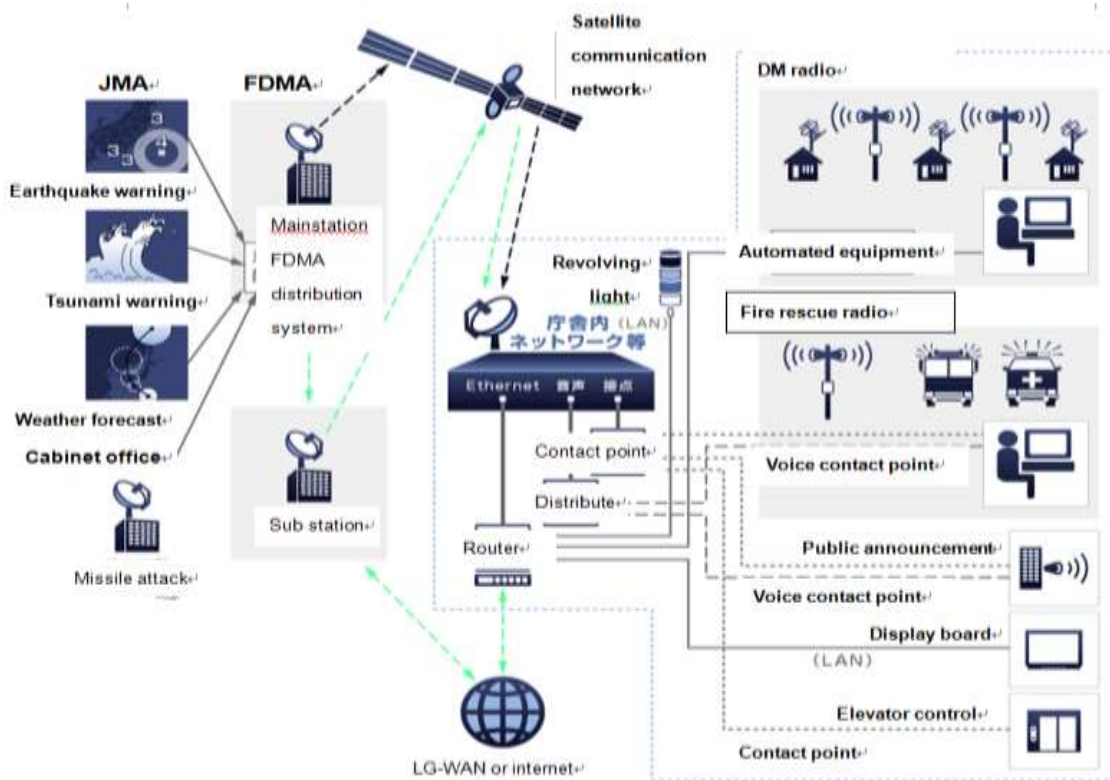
JMA
FDMA
Satellite communication network
DM radio
Earthquake warning
Mainstation FDMA distribution system
Tsunami warning
Weather forecast
Cabinet office
Missile attack
Sub station
Revolving light
庁舎内 (LAN) ネットワーク等
Ethernet 音声 接点
Automated equipment
Fire rescue radio
Contact point
Distribute
Voice contact point
Router
Public announcement
Voice contact point
Display board
(LAN)
Elevator control
Contact point
LG-WAN or internet